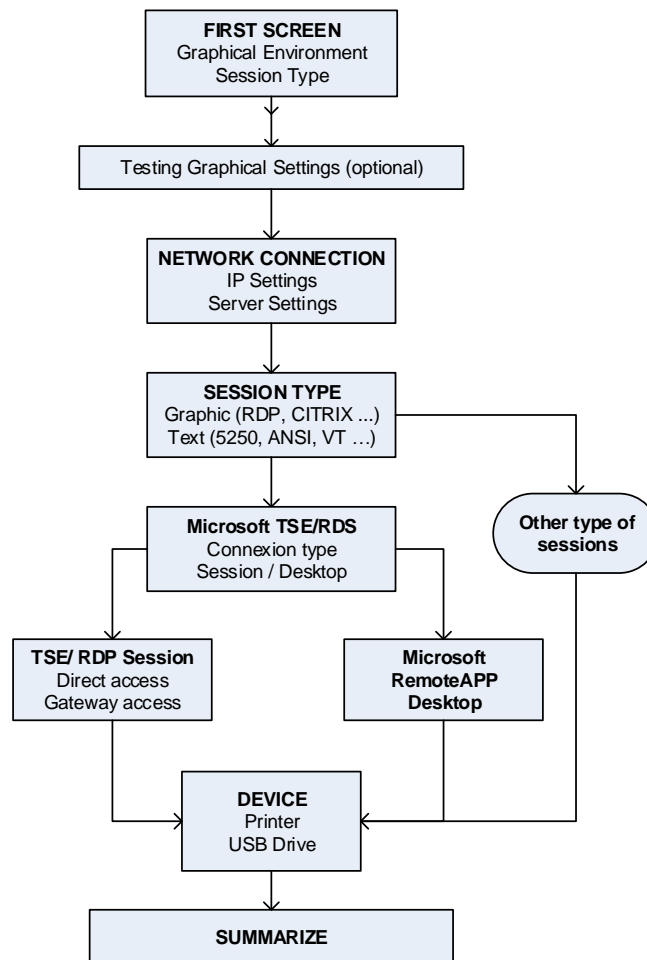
FIRST SCREEN
Graphical Environment
Session Type

Testing Graphical Settings (optional)

NETWORK CONNECTION
IP Settings
Server Settings

SESSION TYPE
Graphic (RDP, CITRIX ...)
Text (5250, ANSI, VT ...)

Microsoft TSE/RDS
Connexion type
Session / Desktop

Other type of sessions

TSE/ RDP Session
Direct access
Gateway access

Microsoft RemoteAPP Desktop

DEVICE
Printer
USB Drive

SUMMARIZE